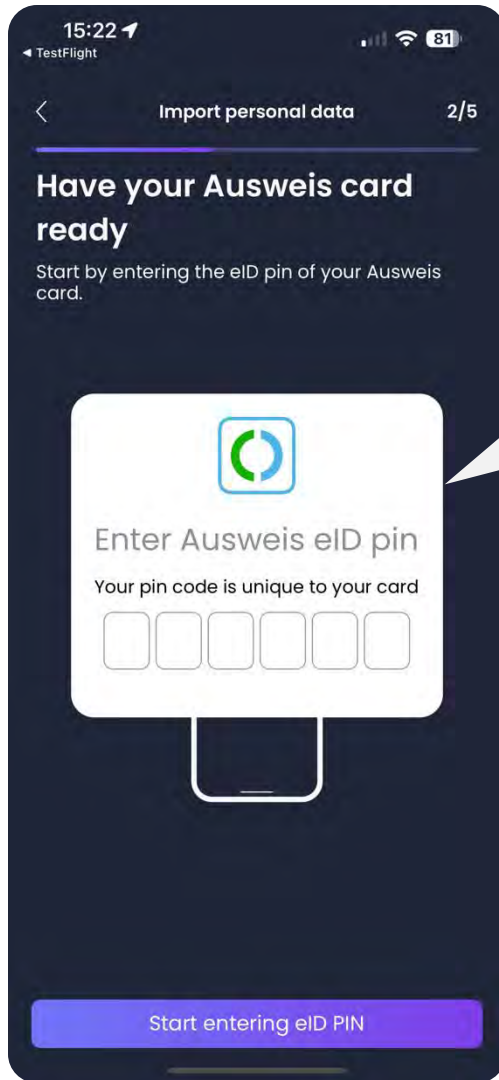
15:22
◂ TestFlight
81

Import personal data
2/5

Have your Ausweis card ready

Start by entering the eID pin of your Ausweis card.

Enter Ausweis eID pin

Your pin code is unique to your card

Start entering eID PIN